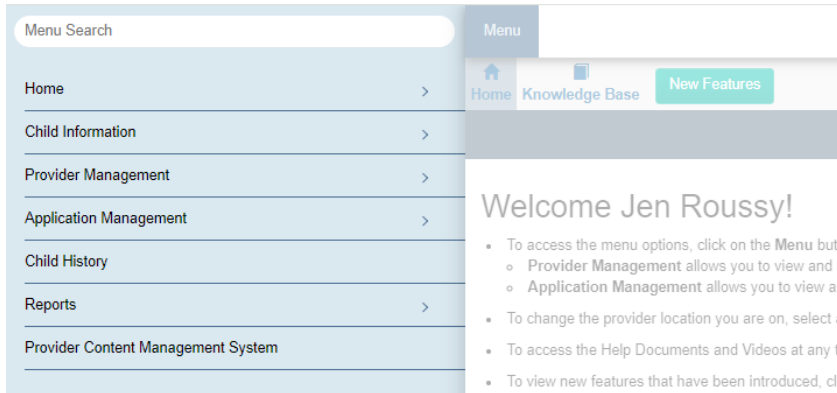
Menu Search

Home

Child Information

Provider Management

Application Management

Child History

Reports

Provider Content Management System

Menu

Home Knowledge Base New Features

Welcome Jen Roussy!

- To access the menu options, click on the **Menu** but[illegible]
  - **Provider Management** allows you to view and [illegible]
  - **Application Management** allows you to view a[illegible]
- To change the provider location you are on, select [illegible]
- To access the Help Documents and Videos at any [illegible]
- To view new features that have been introduced, c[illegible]